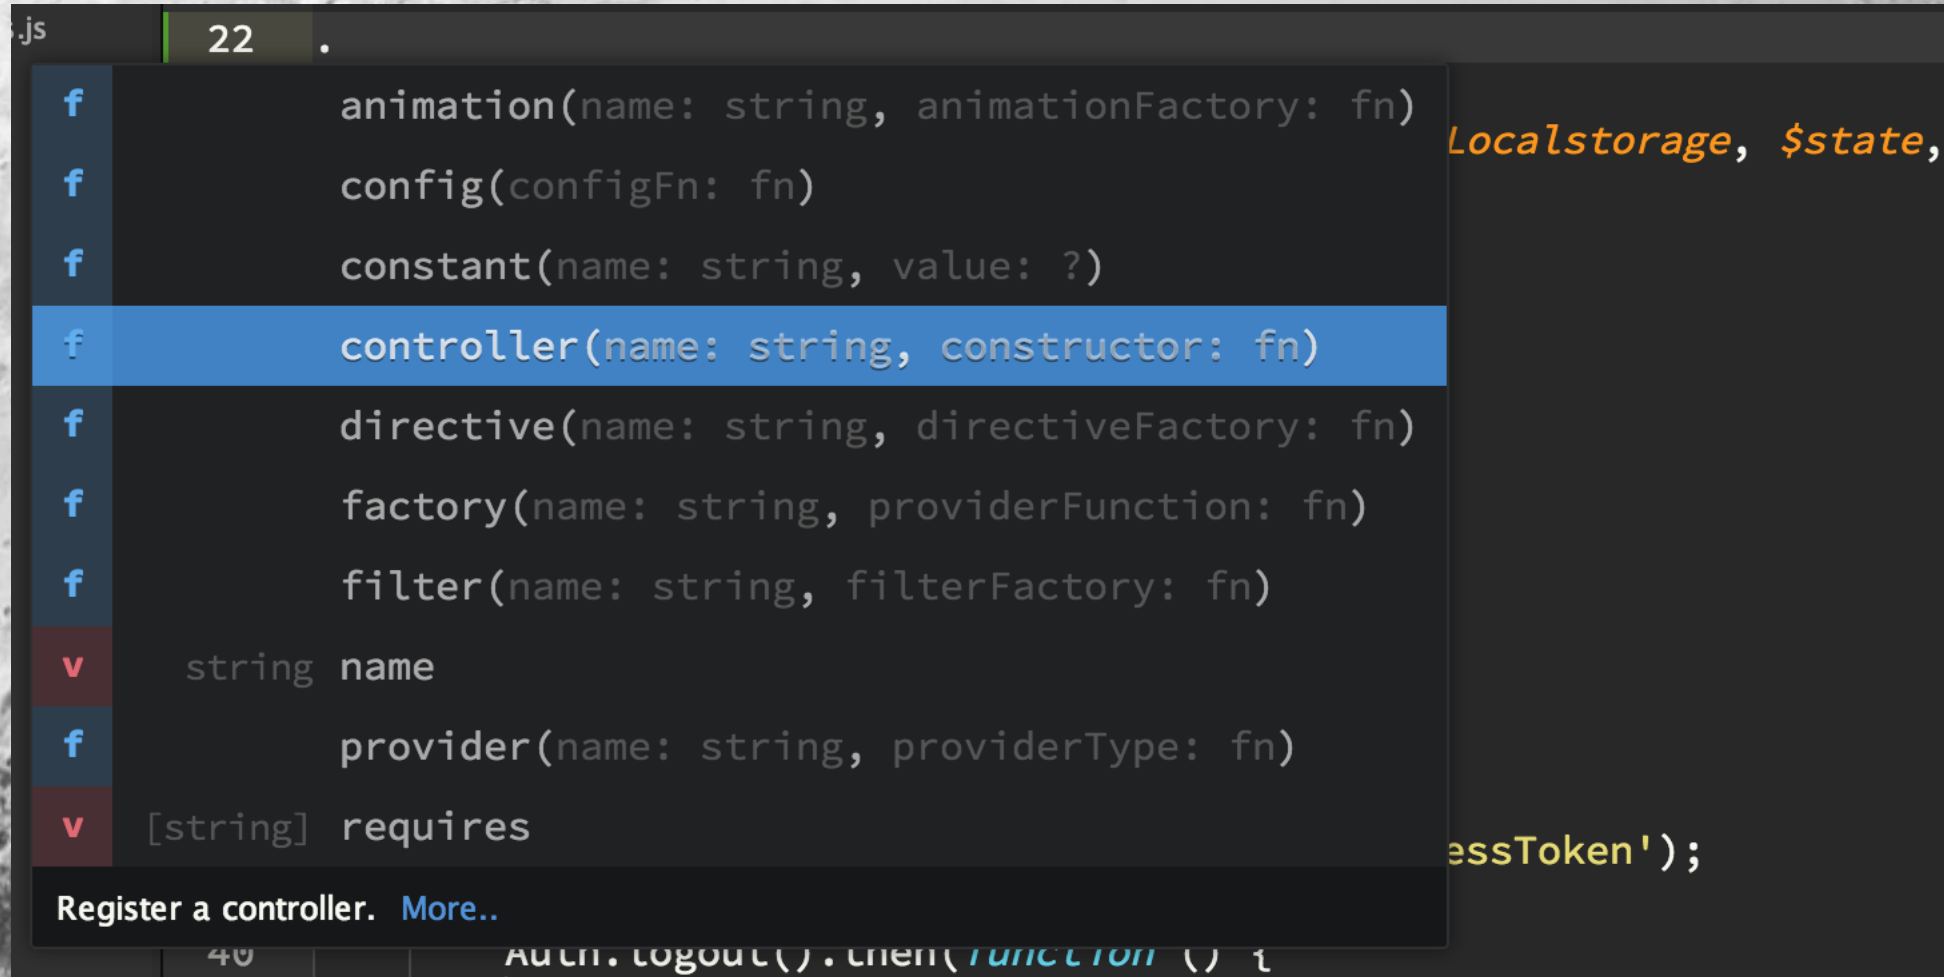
.js 22 .

f animation(name: string, animationFactory: fn)
f config(configFn: fn)
f constant(name: string, value: ?)
f controller(name: string, constructor: fn)
f directive(name: string, directiveFactory: fn)
f factory(name: string, providerFunction: fn)
f filter(name: string, filterFactory: fn)
v string name
f provider(name: string, providerType: fn)
v [string] requires

Register a controller. More..

Localstorage, $state,

essToken');

40 Auth.logout().then(function () {